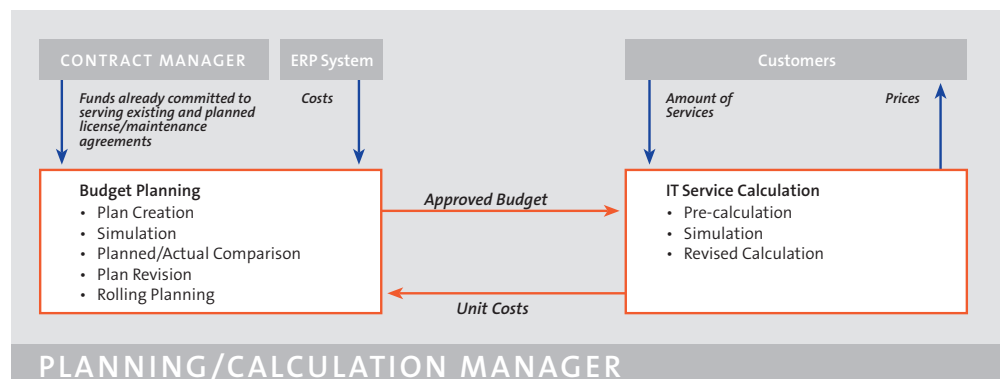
CONTRACT MANAGER

ERP System

Customers

Funds already committed to serving existing and planned license/maintenance agreements

Costs

Amount of Services

Prices

Budget Planning
• Plan Creation
• Simulation
• Planned/Actual Comparison
• Plan Revision
• Rolling Planning

Approved Budget

Unit Costs

IT Service Calculation
• Pre-calculation
• Simulation
• Revised Calculation

PLANNING/CALCULATION MANAGER